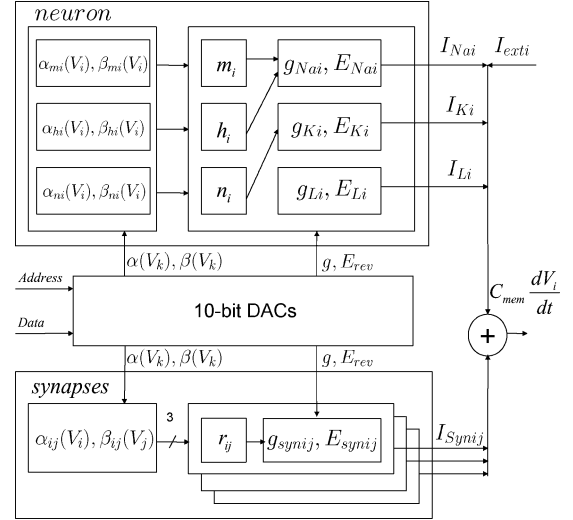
$neuron$

$\alpha_{mi}(V_i), \beta_{mi}(V_i)$

$\alpha_{hi}(V_i), \beta_{hi}(V_i)$

$\alpha_{ni}(V_i), \beta_{ni}(V_i)$

$m_i$

$h_i$

$n_i$

$g_{Nai}, E_{Nai}$

$g_{Ki}, E_{Ki}$

$g_{Li}, E_{Li}$

$I_{Nai}$

$I_{exti}$

$I_{Ki}$

$I_{Li}$

$\alpha(V_k), \beta(V_k)$

$g, E_{rev}$

Address

Data

10-bit DACs

$C_{mem}\frac{dV_i}{dt}$

+

$\alpha(V_k), \beta(V_k)$

$g, E_{rev}$

$synapses$

$\alpha_{ij}(V_i), \beta_{ij}(V_j)$

3

$r_{ij}$

$g_{synij}, E_{synij}$

$I_{Synij}$